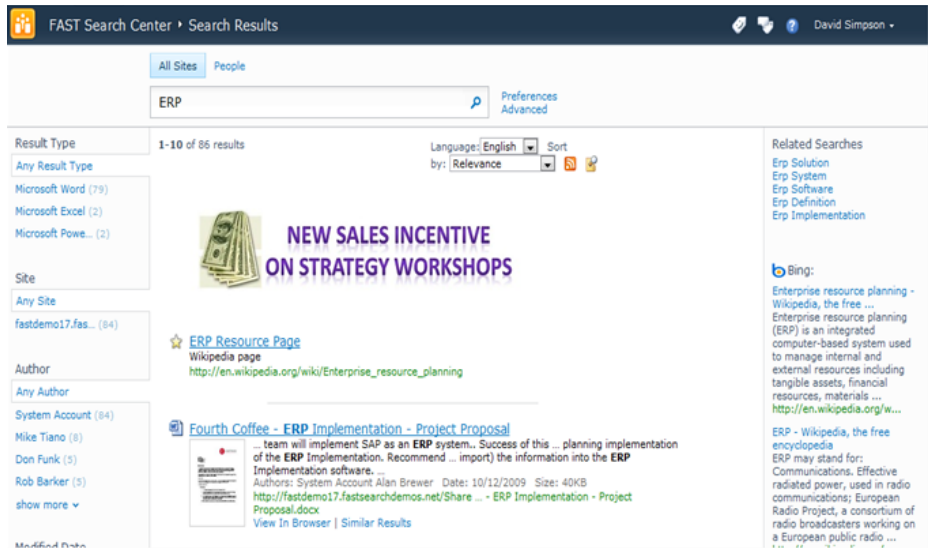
FAST Search Center ▸ Search Results

David Simpson ▾

All Sites People

ERP

Preferences
Advanced

Result Type
Any Result Type
Microsoft Word (79)
Microsoft Excel (2)
Microsoft Powe... (2)

Site
Any Site
fastdemo17.fas... (84)

Author
Any Author
System Account (84)
Mike Tiano (8)
Don Funk (5)
Rob Barker (5)
show more ▾

Modified Date

1-10 of 86 results

Language: English Sort by: Relevance

NEW SALES INCENTIVE
ON STRATEGY WORKSHOPS

ERP Resource Page
Wikipedia page
http://en.wikipedia.org/wiki/Enterprise_resource_planning

Fourth Coffee - ERP Implementation - Project Proposal
... team will implement SAP as an ERP system.. Success of this ... planning implementation of the ERP Implementation. Recommend ... import) the information into the ERP Implementation software. ...
Authors: System Account Alan Brewer Date: 10/12/2009 Size: 40KB
http://fastdemo17.fastsearchdemos.net/Share ... - ERP Implementation - Project Proposal.docx
View In Browser | Similar Results

Related Searches
Erp Solution
Erp System
Erp Software
Erp Definition
Erp Implementation

Bing:
Enterprise resource planning - Wikipedia, the free ...
Enterprise resource planning (ERP) is an integrated computer-based system used to manage internal and external resources including tangible assets, financial resources, materials ...
http://en.wikipedia.org/w...

ERP - Wikipedia, the free encyclopedia
ERP may stand for: Communications. Effective radiated power, used in radio communications; European Radio Project, a consortium of radio broadcasters working on a European public radio ...
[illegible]